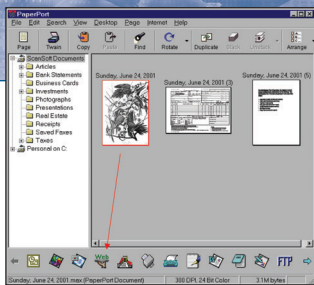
PaperPort

File Edit Search View Desktop Page Internet Help

Page Twain Copy Paste Find Rotate Duplicate Stack Unstack Arrange

ScanSoft Documents
Articles
Bank Statements
Business Cards
Investments
Photographs
Presentations
Real Estate
Receipts
Saved Faxes
Taxes
Personal on C:

Sunday, June 24, 2001
Sunday, June 24, 2001 (3)
Sunday, June 24, 2001 (5)

Web
FTP

Sunday, June 24, 2001.max (PaperPort Document) 300 DPI, 24 Bit Color 3.1M bytes